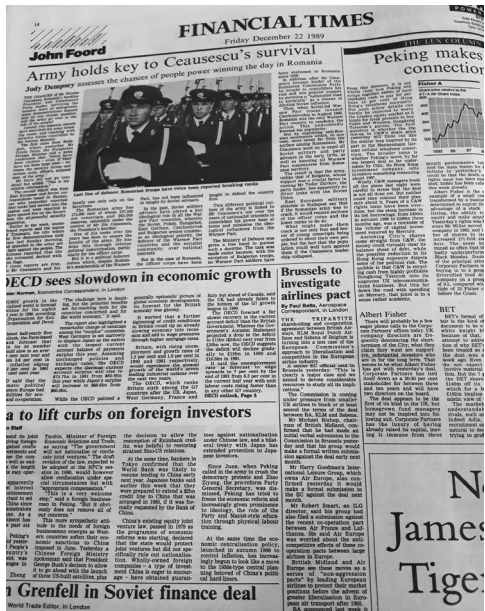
14

FINANCIAL TIMES

Friday December 22 1989

John Foord

Army holds key to Ceausescu's survival

Judy Dempsey assesses the chances of people power winning the day in Romania

Last line of defence: Romanian troops have twice been reported breaking ranks

OECD sees downturn in economic growth

Brussels to investigate airlines pact

By Paul Betts, Aerospace Correspondent, in London

THE TRIPARTITE

Albert Fisher

BET

Peking makes connection

Fisher A

to lift curbs on foreign investors

Grenfell in Soviet finance deal

World Trade Editor, in London

James Tige

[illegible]